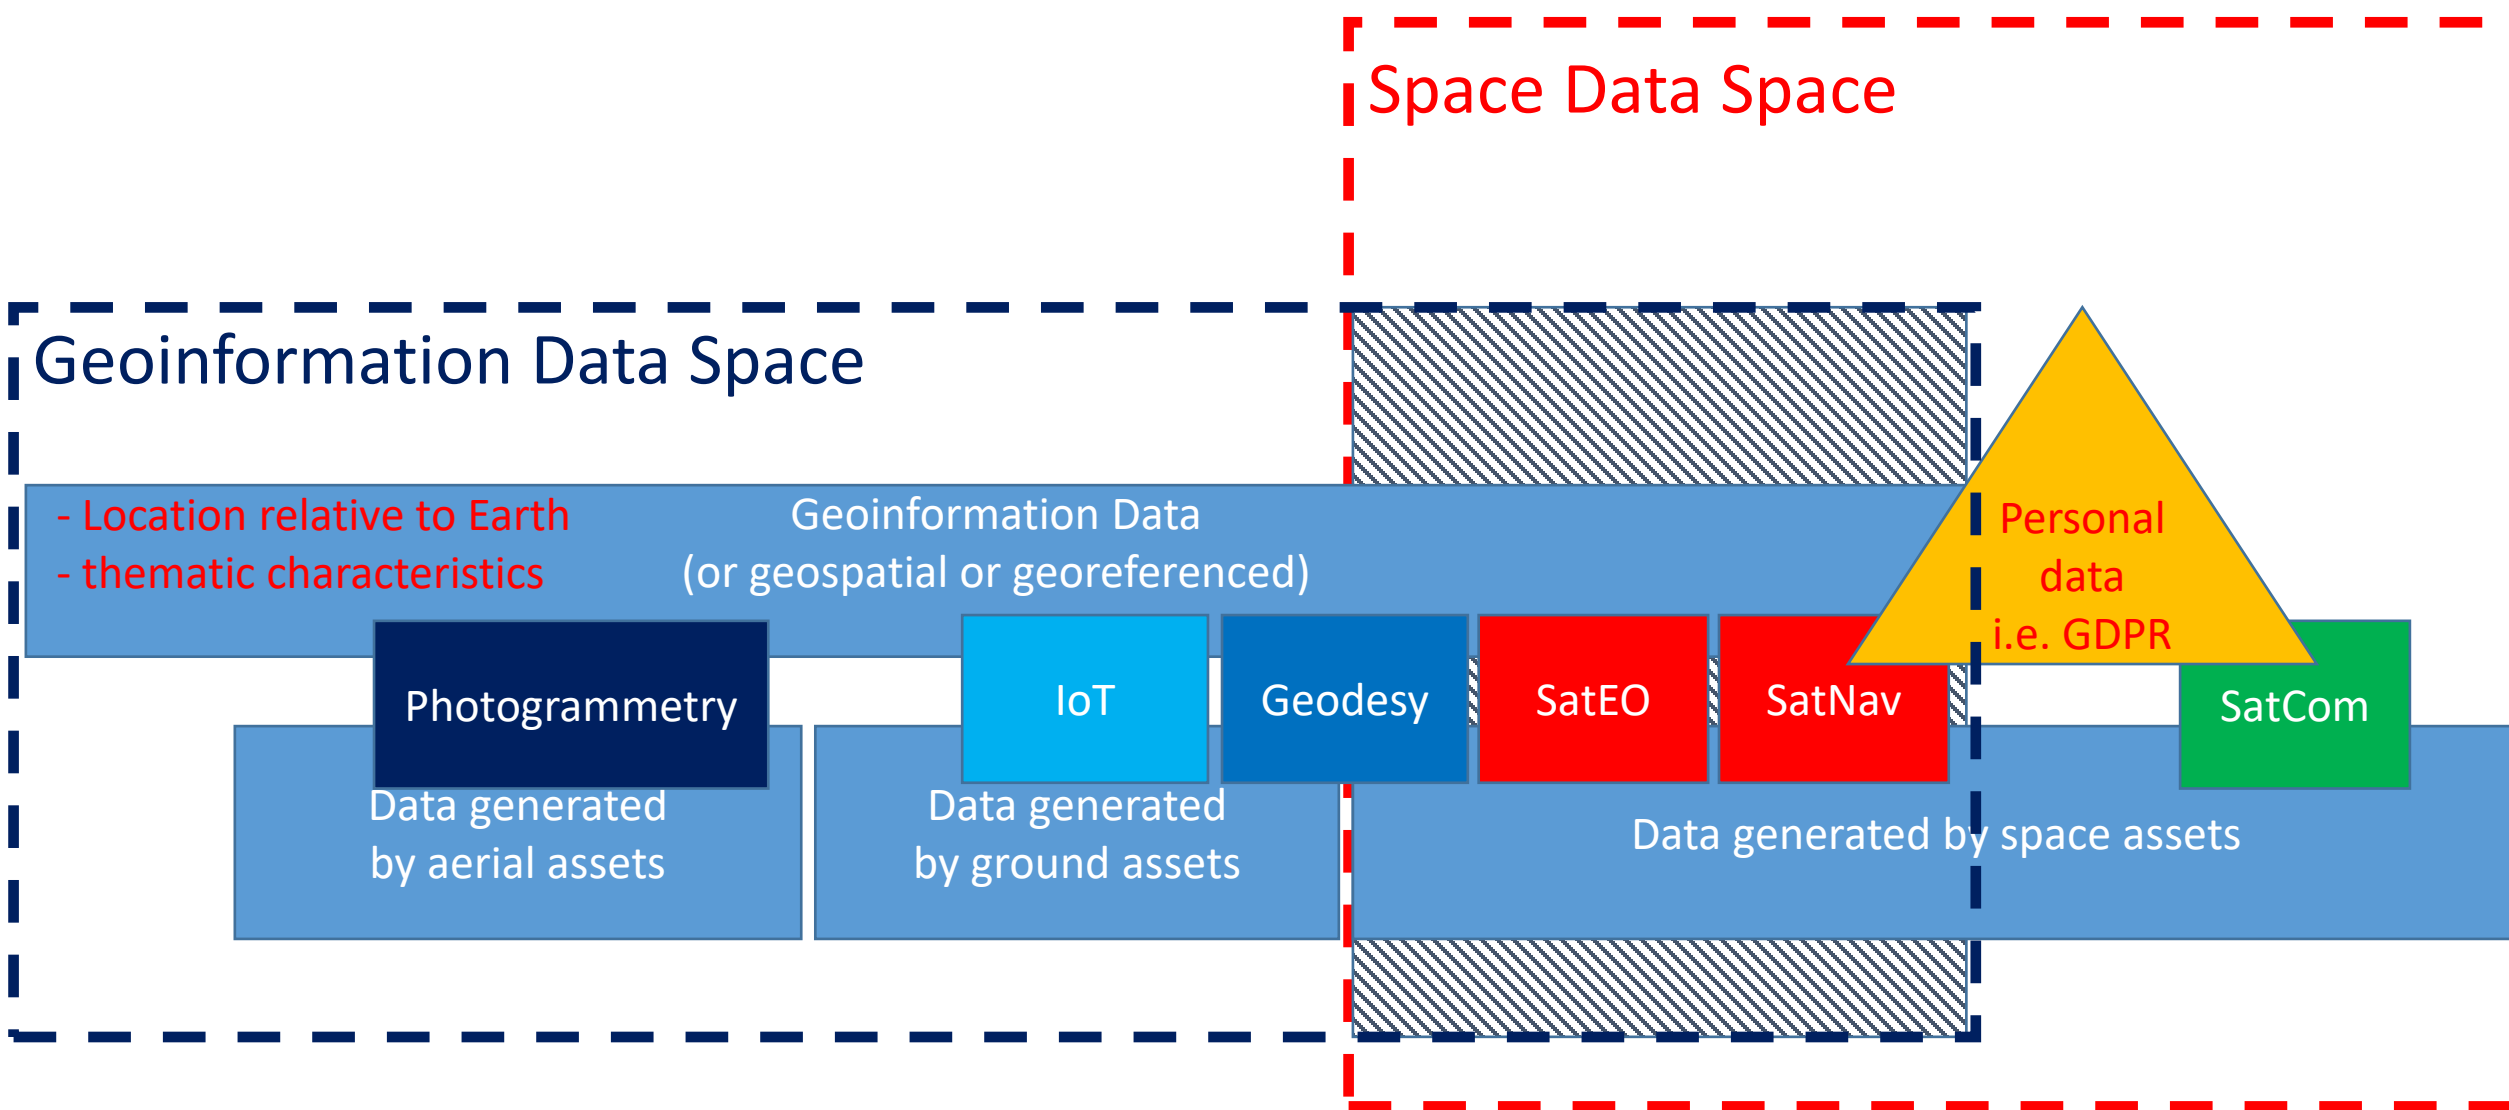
Space Data Space

Geoinformation Data Space

- Location relative to Earth
- thematic characteristics

Geoinformation Data
(or geospatial or georeferenced)

Personal data i.e. GDPR

Photogrammetry

IoT

Geodesy

SatEO

SatNav

SatCom

Data generated by aerial assets

Data generated by ground assets

Data generated by space assets